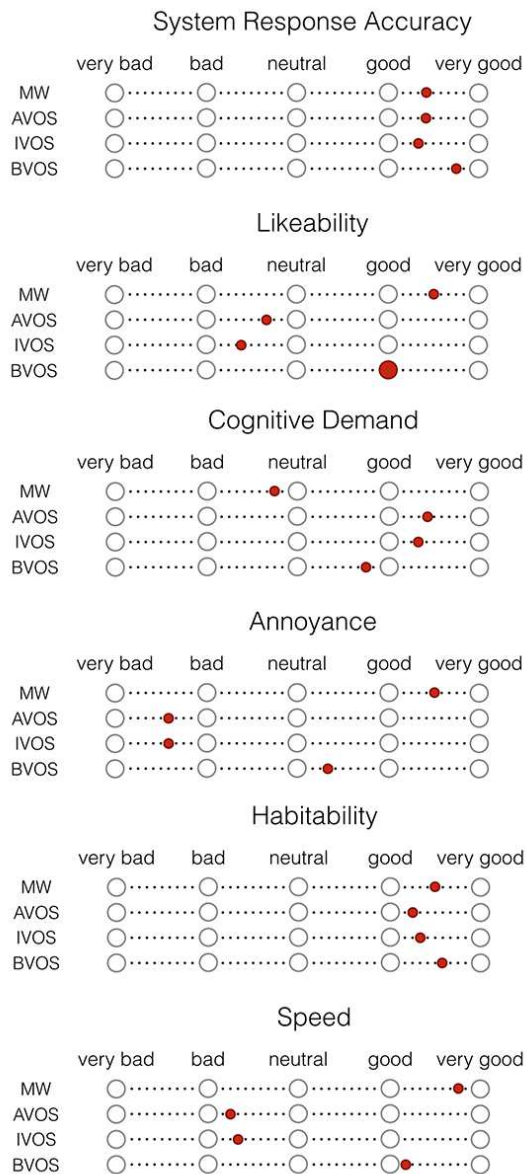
System Response Accuracy

very bad bad neutral good very good
MW
AVOS
IVOS
BVOS

Likeability

very bad bad neutral good very good
MW
AVOS
IVOS
BVOS

Cognitive Demand

very bad bad neutral good very good
MW
AVOS
IVOS
BVOS

Annoyance

very bad bad neutral good very good
MW
AVOS
IVOS
BVOS

Habitability

very bad bad neutral good very good
MW
AVOS
IVOS
BVOS

Speed

very bad bad neutral good very good
MW
AVOS
IVOS
BVOS